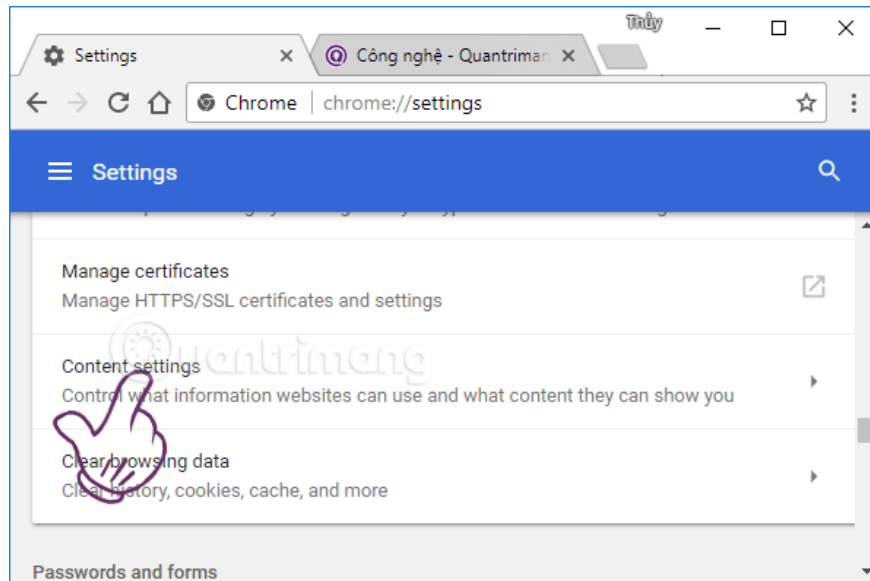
Thủy

Settings

Công nghệ - Quantriman

Chrome | chrome://settings

Settings

Manage certificates
Manage HTTPS/SSL certificates and settings

quantrimang

Content settings
Control what information websites can use and what content they can show you

Clear browsing data
Clear history, cookies, cache, and more

Passwords and forms